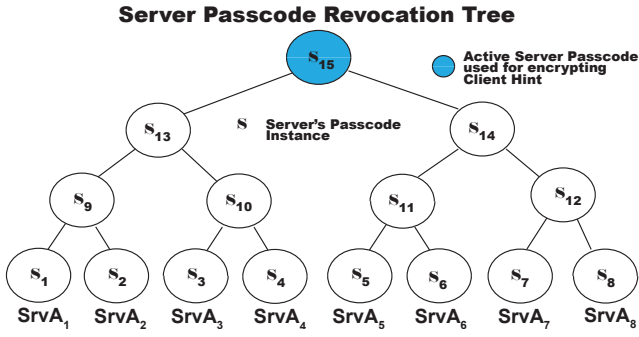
Server Passcode Revocation Tree

$s_{15}$

Active Server Passcode used for encrypting Client Hint

$s$ Server's Passcode Instance

$s_{13}$

$s_{14}$

$s_9$

$s_{10}$

$s_{11}$

$s_{12}$

$s_1$ $s_2$ $s_3$ $s_4$ $s_5$ $s_6$ $s_7$ $s_8$

$SrvA_1$ $SrvA_2$ $SrvA_3$ $SrvA_4$ $SrvA_5$ $SrvA_6$ $SrvA_7$ $SrvA_8$